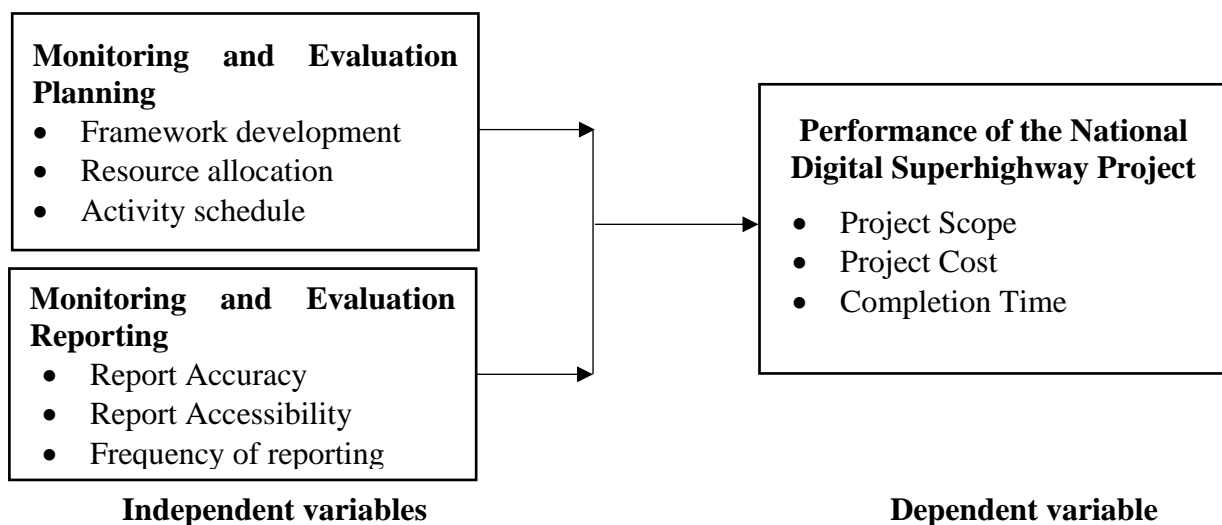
**Monitoring and Evaluation Planning**
- Framework development
- Resource allocation
- Activity schedule

**Monitoring and Evaluation Reporting**
- Report Accuracy
- Report Accessibility
- Frequency of reporting

**Performance of the National Digital Superhighway Project**
- Project Scope
- Project Cost
- Completion Time

**Independent variables**

**Dependent variable**